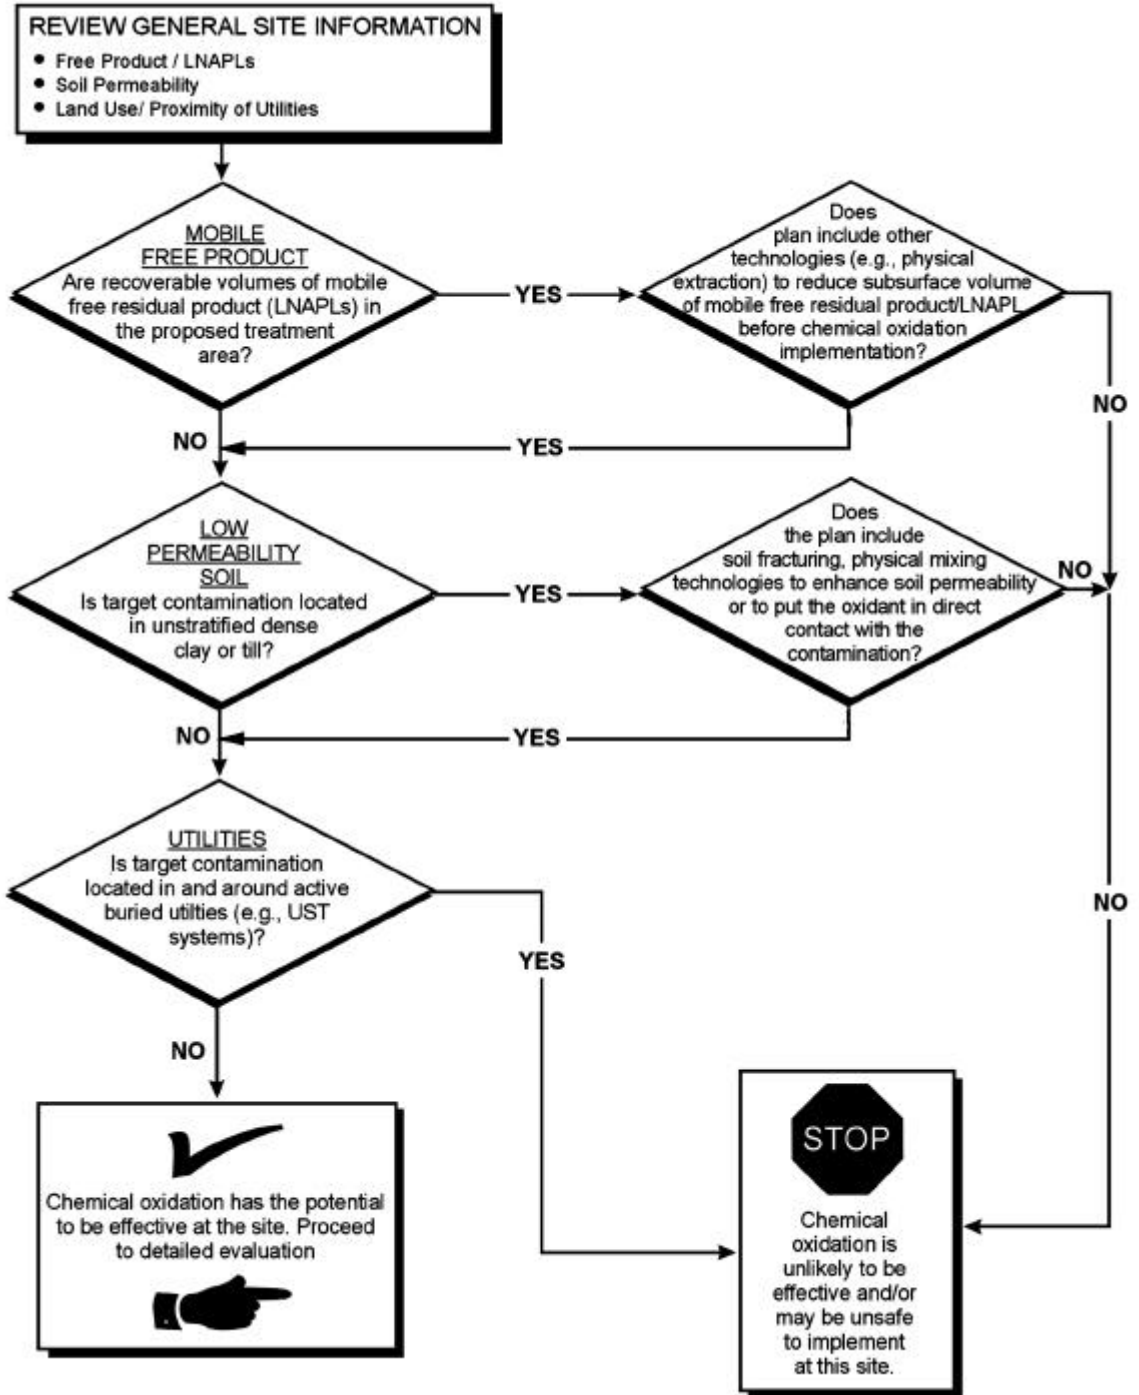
REVIEW GENERAL SITE INFORMATION
• Free Product / LNAPLs
• Soil Permeability
• Land Use/ Proximity of Utilities

MOBILE FREE PRODUCT
Are recoverable volumes of mobile free residual product (LNAPLs) in the proposed treatment area?

YES

Does plan include other technologies (e.g., physical extraction) to reduce subsurface volume of mobile free residual product/LNAPL before chemical oxidation implementation?

NO

NO

YES

LOW PERMEABILITY SOIL
Is target contamination located in unstratified dense clay or till?

YES

Does the plan include soil fracturing, physical mixing technologies to enhance soil permeability or to put the oxidant in direct contact with the contamination?

NO

NO

YES

UTILITIES
Is target contamination located in and around active buried utilties (e.g., UST systems)?

YES

NO

NO

Chemical oxidation has the potential to be effective at the site. Proceed to detailed evaluation

STOP

Chemical oxidation is unlikely to be effective and/or may be unsafe to implement at this site.